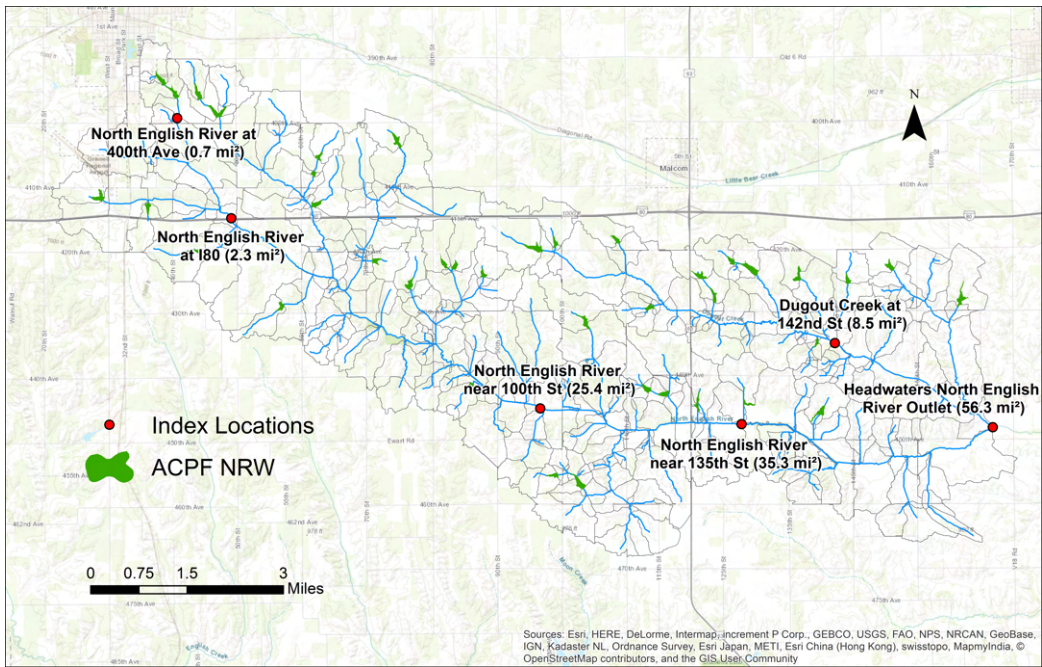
North English River at 400th Ave (0.7 mi²)

North English River at I80 (2.3 mi²)

Dugout Creek at 142nd St (8.5 mi²)

North English River near 100th St (25.4 mi²)

Headwaters North English River Outlet (56.3 mi²)

North English River near 135th St (35.3 mi²)

Index Locations

ACPF NRW

N

0 0.75 1.5 3 Miles

Malcom

Little Bear Creek

Sources: Esri, HERE, DeLorme, Intermap, increment P Corp., GEBCO, USGS, FAO, NPS, NRCAN, GeoBase, IGN, Kadaster NL, Ordnance Survey, Esri Japan, METI, Esri China (Hong Kong), swisstopo, MapmyIndia, © OpenStreetMap contributors, and the GIS User Community